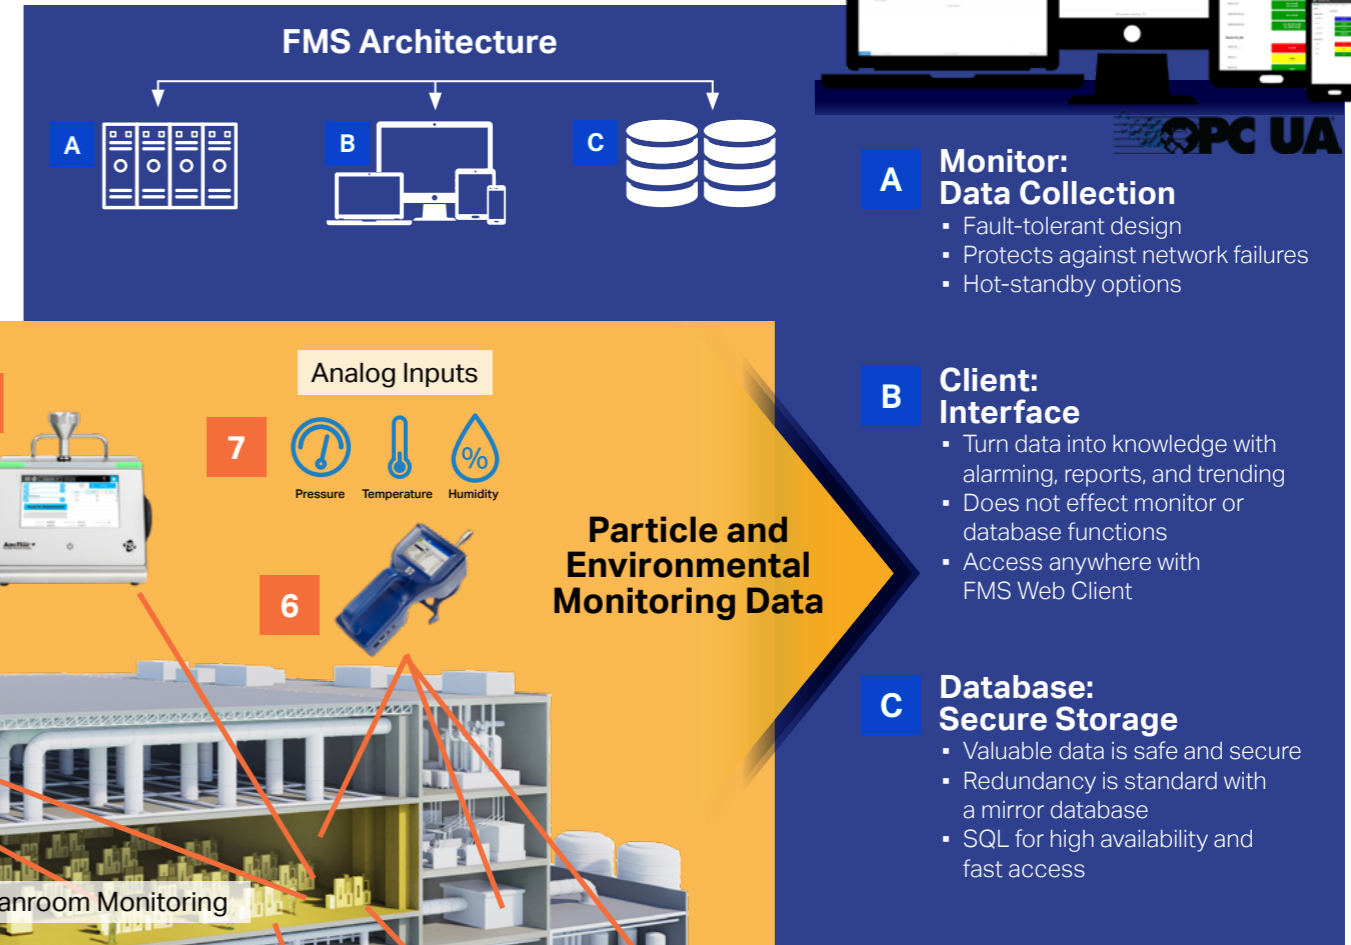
FMS Architecture

A

B

C

OPC UA

A Monitor:
Data Collection
- Fault-tolerant design
- Protects against network failures
- Hot-standby options

Analog Inputs

7

Pressure Temperature Humidity

6

Particle and Environmental Monitoring Data

B Client:
Interface
- Turn data into knowledge with alarming, reports, and trending
- Does not effect monitor or database functions
- Access anywhere with FMS Web Client

C Database:
Secure Storage
- Valuable data is safe and secure
- Redundancy is standard with a mirror database
- SQL for high availability and fast access

anroom Monitoring